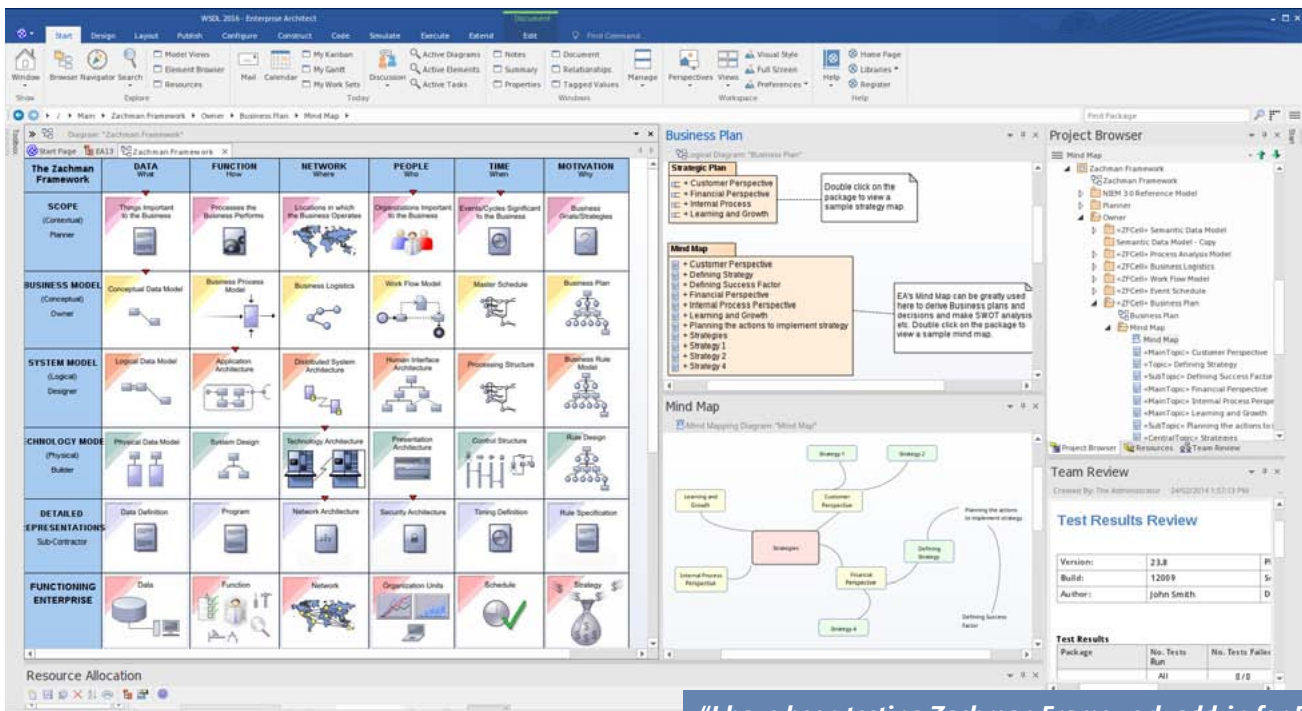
WSDL 2016 - Enterprise Architect

Document

Start Design Layout Publish Configure Construct Code Simulate Execute Extend Edit Find Command...

Window Browser Navigator Search Model Views Element Browser Resources Mail Calendar My Kanban My Gantt My Work Sets Discussion Active Diagrams Active Elements Active Tasks Notes Summary Properties Document Relationships Tagged Values Manage Perspectives Views Visual Style Full Screen Preferences Help Home Page Libraries Register

Show Explore Today Windows Workspace Help

Main ▸ Zachman Framework ▸ Owner ▸ Business Plan ▸ Mind Map ▸

Find Package

Diagram: "Zachman Framework"

Start Page EA13 Zachman Framework

| The Zachman Framework | DATA What | FUNCTION How | NETWORK Where | PEOPLE Who | TIME When | MOTIVATION Why |
|---|---|---|---|---|---|---|
| SCOPE (Contextual) Planner | Things Important to the Business | Processes the Business Performs | Locations in which the Business Operates | Organizations Important to the Business | Events/Cycles Significant to the Business | Business Goals/Strategies |
| BUSINESS MODEL (Conceptual) Owner | Conceptual Data Model | Business Process Model | Business Logistics | Work Flow Model | Master Schedule | Business Plan |
| SYSTEM MODEL (Logical) Designer | Logical Data Model | Application Architecture | Distributed System Architecture | Human Interface Architecture | Processing Structure | Business Rule Model |
| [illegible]CHNOLOGY MODE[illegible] (Physical) Builder | Physical Data Model | System Design | Technology Architecture | Presentation Architecture | Control Structure | Rule Design |
| DETAILED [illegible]EPRESENTATIONS Sub-Contractor | Data Definition | Program | Network Architecture | Security Architecture | Timing Definition | Rule Specification |
| FUNCTIONING ENTERPRISE | Data | Function | Network | Organization Units | Schedule | Strategy |

Business Plan

Logical Diagram: "Business Plan"

Strategic Plan
+ Customer Perspective
+ Financial Perspective
+ Internal Process
+ Learning and Growth

Double click on the package to view a sample strategy map.

Mind Map
+ Customer Perspective
+ Defining Strategy
+ Defining Success Factor
+ Financial Perspective
+ Internal Process Perspective
+ Learning and Growth
+ Planning the actions to implement strategy
+ Strategies
+ Strategy 1
+ Strategy 2
+ Strategy 4

EA's Mind Map can be greatly used here to derive Business plans and decisions and make SWOT analysis etc. Double click on the package to view a sample mind map.

Mind Map

Mind Mapping Diagram: "Mind Map"

Strategy 1 Strategy 2 Learning and Growth Customer Perspective Strategies Planning the actions to implement strategy Defining Strategy Internal Process Perspective Financial Perspective Strategy 4 Defining Success Factor

Project Browser

Mind Map
Zachman Framework
Zachman Framework
NIEM 3.0 Reference Model
Planner
Owner
«ZFCell» Semantic Data Model
Semantic Data Model - Copy
«ZFCell» Process Analysis Model
«ZFCell» Business Logistics
«ZFCell» Work Flow Model
«ZFCell» Event Schedule
«ZFCell» Business Plan
Business Plan
Mind Map
Mind Map
«MainTopic» Customer Perspective
«Topic» Defining Strategy
«SubTopic» Defining Success Factor
«MainTopic» Financial Perspective
«MainTopic» Internal Process Perspe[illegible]
«MainTopic» Learning and Growth
«SubTopic» Planning the actions to i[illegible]
«CentralTopic» Strategies

Project Browser Resources Team Review

Team Review

Created By: The Administrator 24/02/2014 1:57:13 PM

Test Results Review

| Version: | 23.8 |
|---|---|
| Build: | 12009 |
| Author: | John Smith |

Test Results

| Package | No. Tests Run | No. Tests Failed |
|---|---|---|
| | All | 0/0 |

Resource Allocation

"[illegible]"